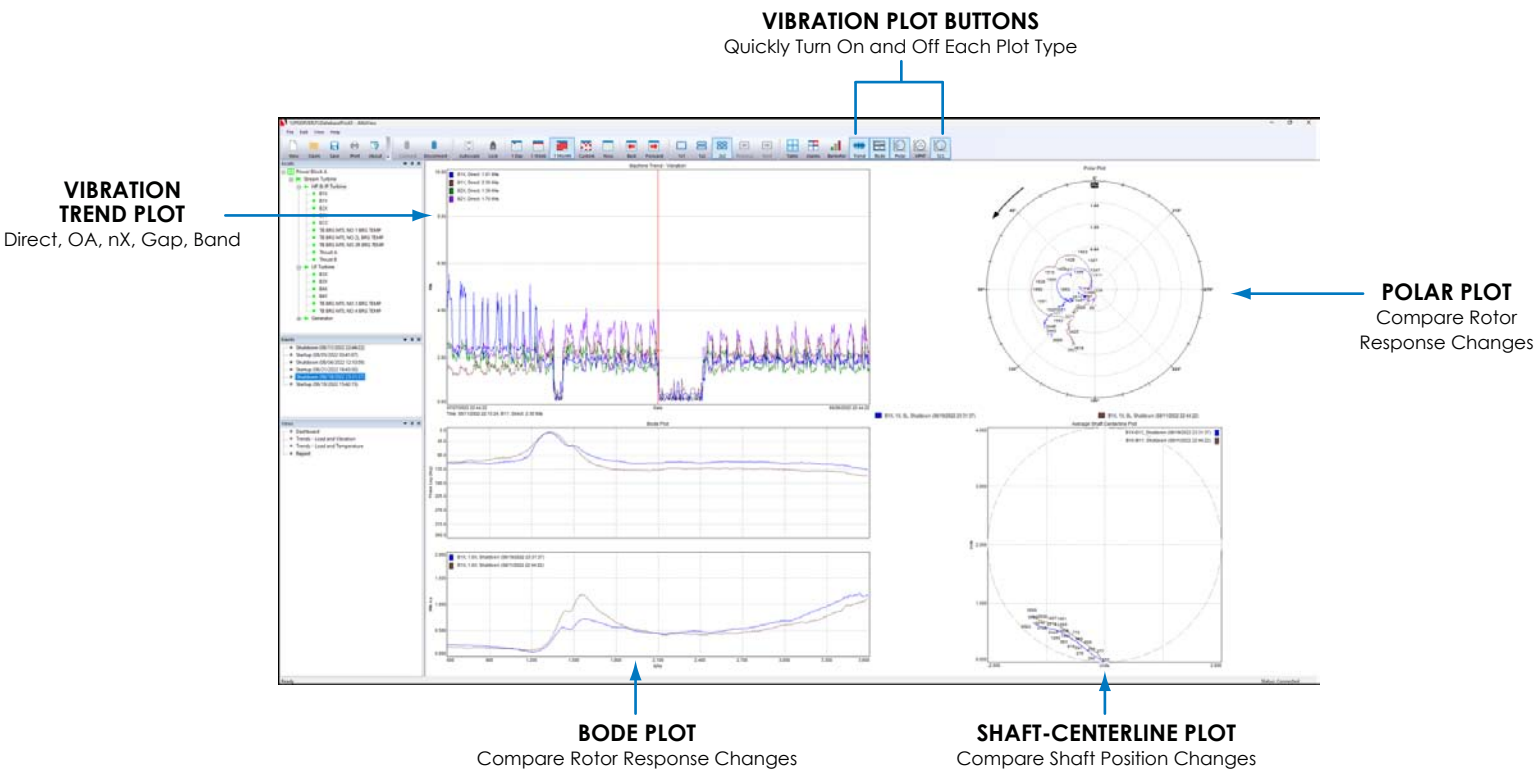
VIBRATION PLOT BUTTONS
Quickly Turn On and Off Each Plot Type

VIBRATION TREND PLOT
Direct, OA, nX, Gap, Band

POLAR PLOT
Compare Rotor Response Changes

BODE PLOT
Compare Rotor Response Changes

SHAFT-CENTERLINE PLOT
Compare Shaft Position Changes

File Edit View Help

New Open Save Print About Download Subscribe Lock 1 Day 1 Week 1 Month Current Now Back Forward Trend Bode Polar SCL

Power Block A
Steam Turbine
HP & IP Turbine
Generator
Events
Shutdown
Startup
Views
Dashboard
Trends - Load and Vibration
Trends - Load and Temperature
Report

Baseline Trend - Vibration
Polar Plot
Bode Plot
Average Shaft Centerline Plot

Ready
Status: Connected